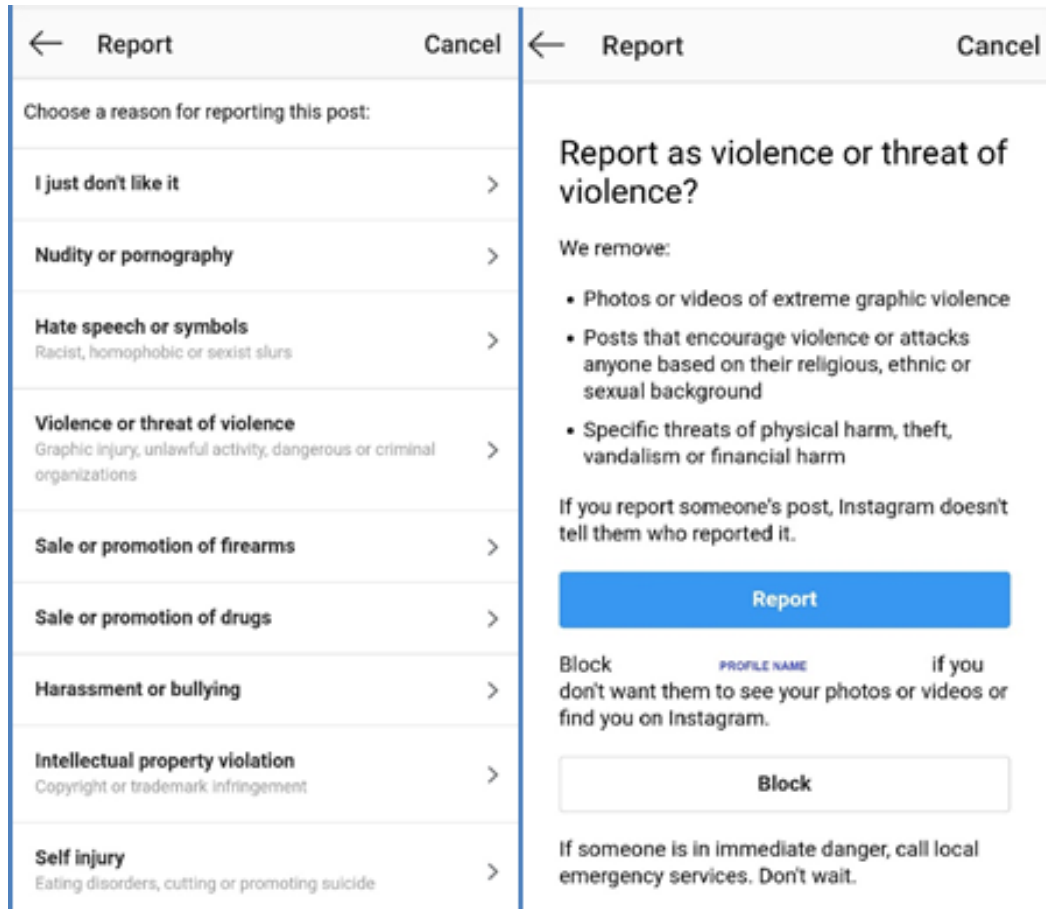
← Report Cancel

Choose a reason for reporting this post:

I just don't like it >

Nudity or pornography >

Hate speech or symbols
Racist, homophobic or sexist slurs >

Violence or threat of violence
Graphic injury, unlawful activity, dangerous or criminal organizations >

Sale or promotion of firearms >

Sale or promotion of drugs >

Harassment or bullying >

Intellectual property violation
Copyright or trademark infringement >

Self injury
Eating disorders, cutting or promoting suicide >

← Report Cancel

Report as violence or threat of violence?

We remove:

• Photos or videos of extreme graphic violence
• Posts that encourage violence or attacks anyone based on their religious, ethnic or sexual background
• Specific threats of physical harm, theft, vandalism or financial harm

If you report someone's post, Instagram doesn't tell them who reported it.

Report

Block PROFILE NAME if you don't want them to see your photos or videos or find you on Instagram.

Block

If someone is in immediate danger, call local emergency services. Don't wait.